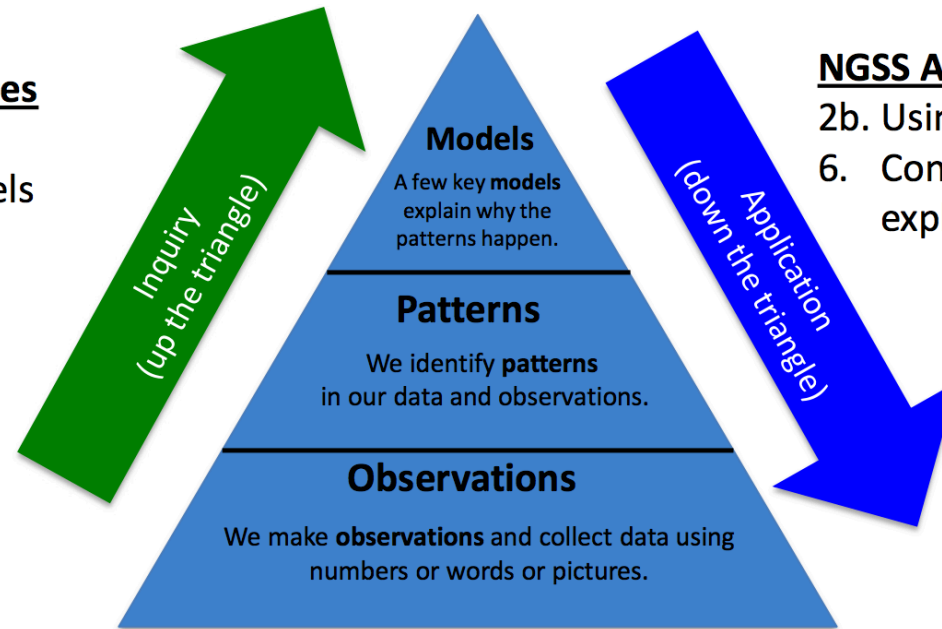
es

els

Inquiry
(up the triangle)

Models
A few key **models** explain why the patterns happen.

Patterns
We identify **patterns** in our data and observations.

Observations
We make **observations** and collect data using numbers or words or pictures.

Application
(down the triangle)

NGSS A
2b. Usin
6. Con
exp